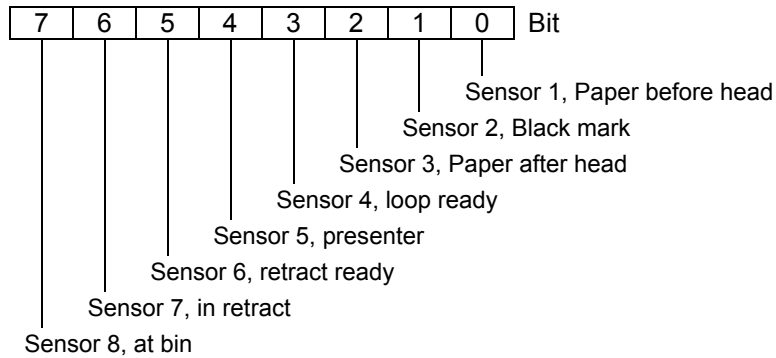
| 7 | 6 | 5 | 4 | 3 | 2 | 1 | 0 | Bit |
|---|---|---|---|---|---|---|---|---|

Sensor 1, Paper before head
Sensor 2, Black mark
Sensor 3, Paper after head
Sensor 4, loop ready
Sensor 5, presenter
Sensor 6, retract ready
Sensor 7, in retract
Sensor 8, at bin